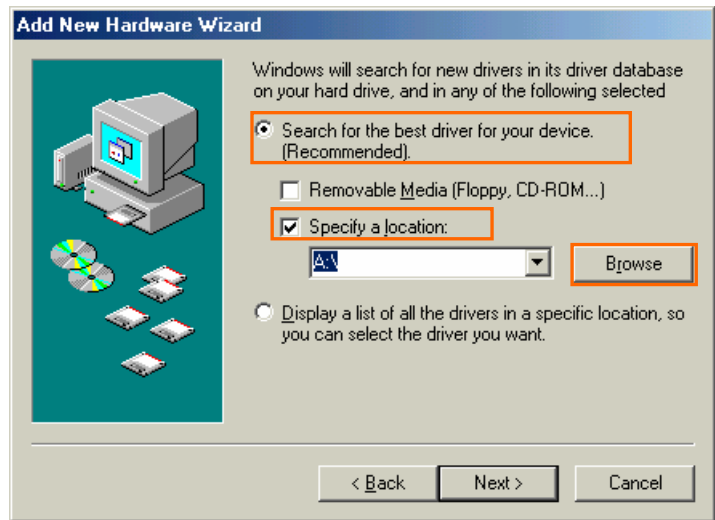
Add New Hardware Wizard

Windows will search for new drivers in its driver database on your hard drive, and in any of the following selected

Search for the best driver for your device. (Recommended).

Removable Media (Floppy, CD-ROM...)

Specify a location:

A:\

Browse

Display a list of all the drivers in a specific location, so you can select the driver you want.

< Back

Next >

Cancel